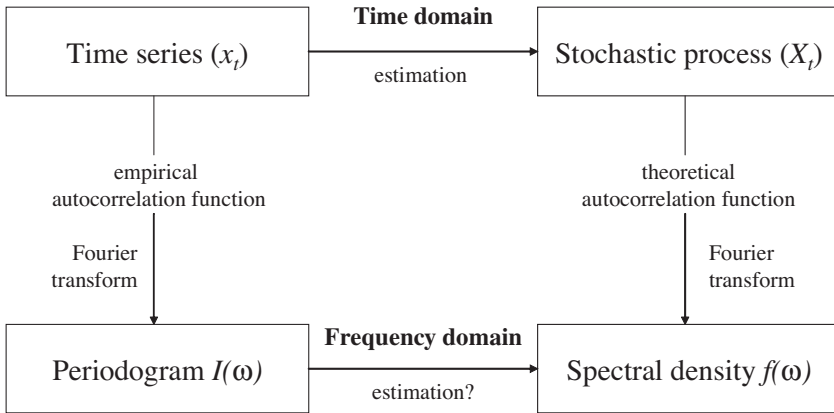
Time domain

Time series $(x_t)$

estimation

Stochastic process $(X_t)$

empirical autocorrelation function

Fourier transform

theoretical autocorrelation function

Fourier transform

Frequency domain

Periodogram $I(\omega)$

estimation?

Spectral density $f(\omega)$